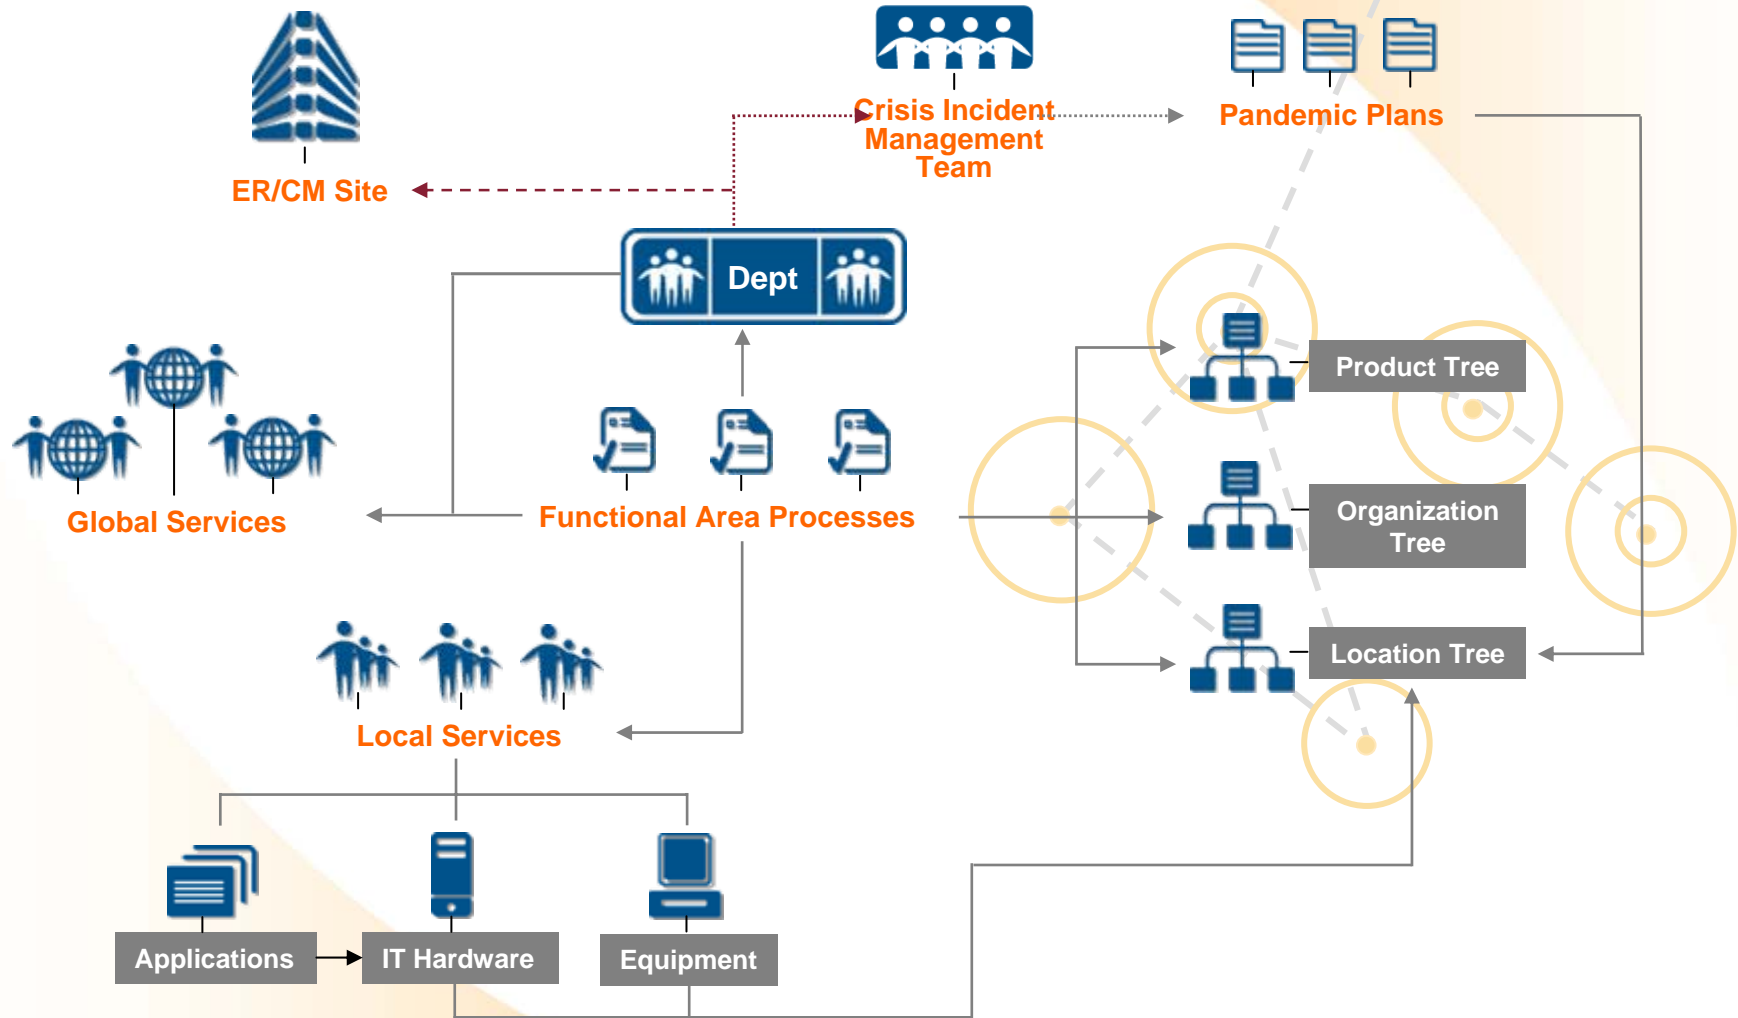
Crisis Incident Management Team

Pandemic Plans

ER/CM Site

Dept

Product Tree

Global Services

Functional Area Processes

Organization Tree

Location Tree

Local Services

Applications

IT Hardware

Equipment